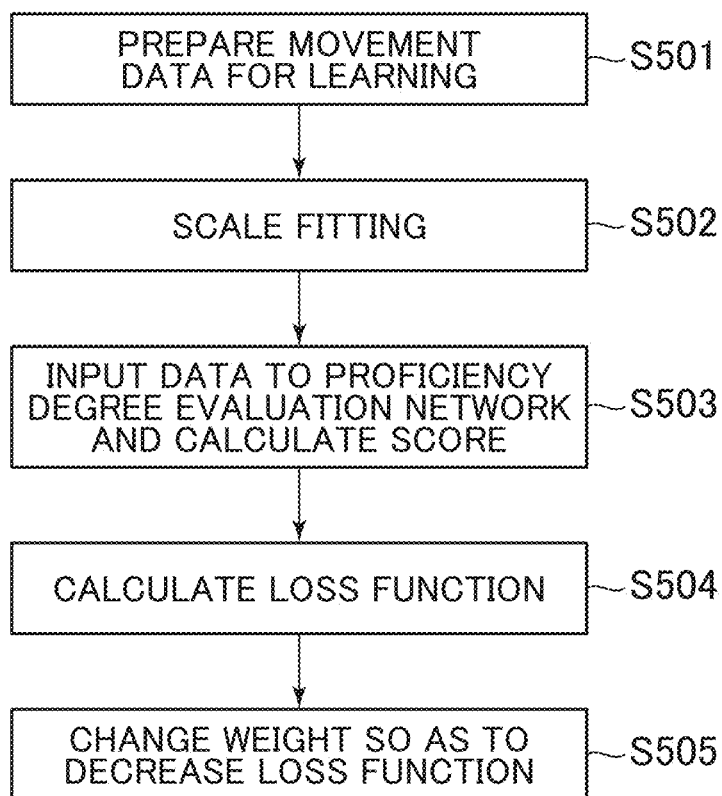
PREPARE MOVEMENT DATA FOR LEARNING
S501

SCALE FITTING
S502

INPUT DATA TO PROFICIENCY DEGREE EVALUATION NETWORK AND CALCULATE SCORE
S503

CALCULATE LOSS FUNCTION
S504

CHANGE WEIGHT SO AS TO DECREASE LOSS FUNCTION
S505